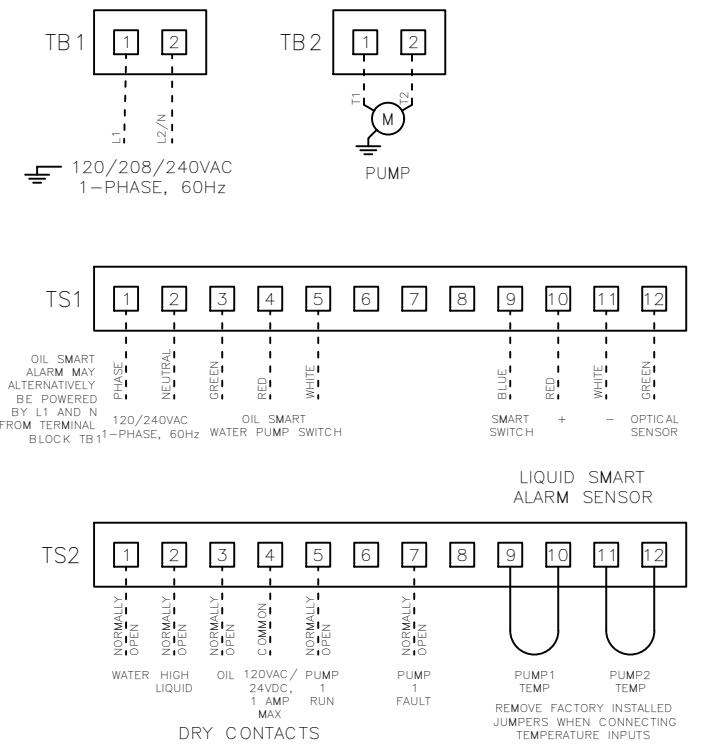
TB1 1 2

L1 L2/N

120/208/240VAC
1–PHASE, 60Hz

TB2 1 2

T1 T2

M

PUMP

TS1 1 2 3 4 5 6 7 8 9 10 11 12

PHASE NEUTRAL GREEN RED WHITE BLUE RED WHITE GREEN

OIL SMART ALARM MAY ALTERNATIVELY BE POWERED BY L1 AND N FROM TERMINAL BLOCK TB1

120/240VAC
1–PHASE, 60Hz

OIL SMART
WATER PUMP SWITCH

SMART SWITCH

+

–

OPTICAL SENSOR

LIQUID SMART
ALARM SENSOR

TS2 1 2 3 4 5 6 7 8 9 10 11 12

NORMALLY OPEN NORMALLY OPEN NORMALLY OPEN COMMON NORMALLY OPEN NORMALLY OPEN

WATER

HIGH LIQUID

OIL

120VAC / 24VDC, 1 AMP MAX

PUMP 1 RUN

PUMP 1 FAULT

PUMP1 TEMP

PUMP2 TEMP

REMOVE FACTORY INSTALLED JUMPERS WHEN CONNECTING TEMPERATURE INPUTS

DRY CONTACTS